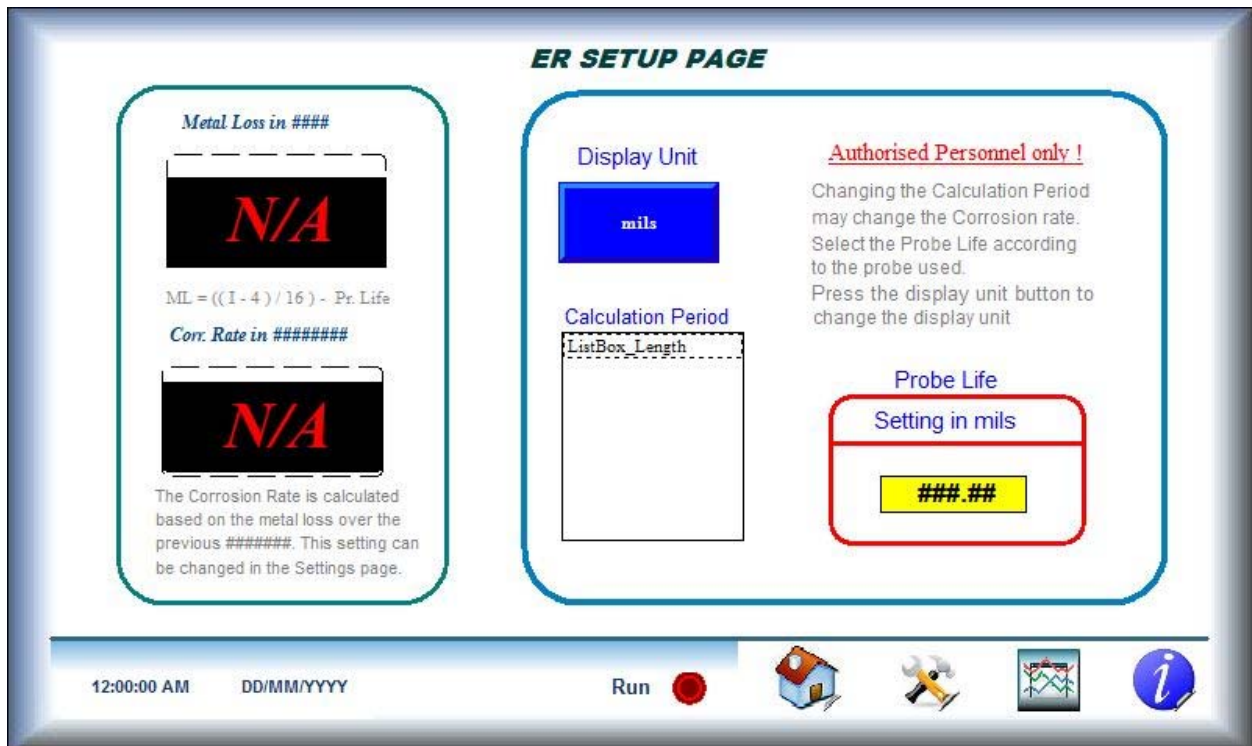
ER SETUP PAGE

Metal Loss in ####

N/A

ML = (( I - 4 ) / 16 ) - Pr. Life

Corr. Rate in ########

N/A

The Corrosion Rate is calculated based on the metal loss over the previous #######. This setting can be changed in the Settings page.

Display Unit

mils

Calculation Period

ListBox_Length

Authorised Personnel only !

Changing the Calculation Period may change the Corrosion rate. Select the Probe Life according to the probe used. Press the display unit button to change the display unit

Probe Life

Setting in mils

###.##

12:00:00 AM DD/MM/YYYY

Run